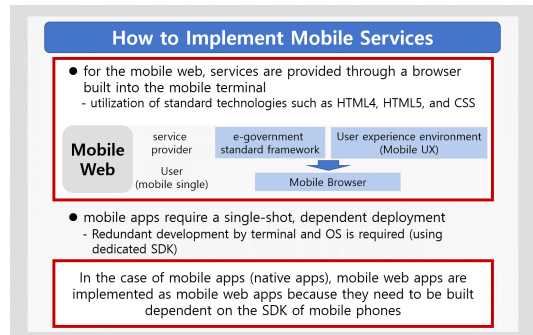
How to Implement Mobile Services

● for the mobile web, services are provided through a browser built into the mobile terminal
- utilization of standard technologies such as HTML4, HTML5, and CSS

Mobile Web

service provider

e-government standard framework

User experience environment (Mobile UX)

User (mobile single)

Mobile Browser

● mobile apps require a single-shot, dependent deployment
- Redundant development by terminal and OS is required (using dedicated SDK)

In the case of mobile apps (native apps), mobile web apps are implemented as mobile web apps because they need to be built dependent on the SDK of mobile phones